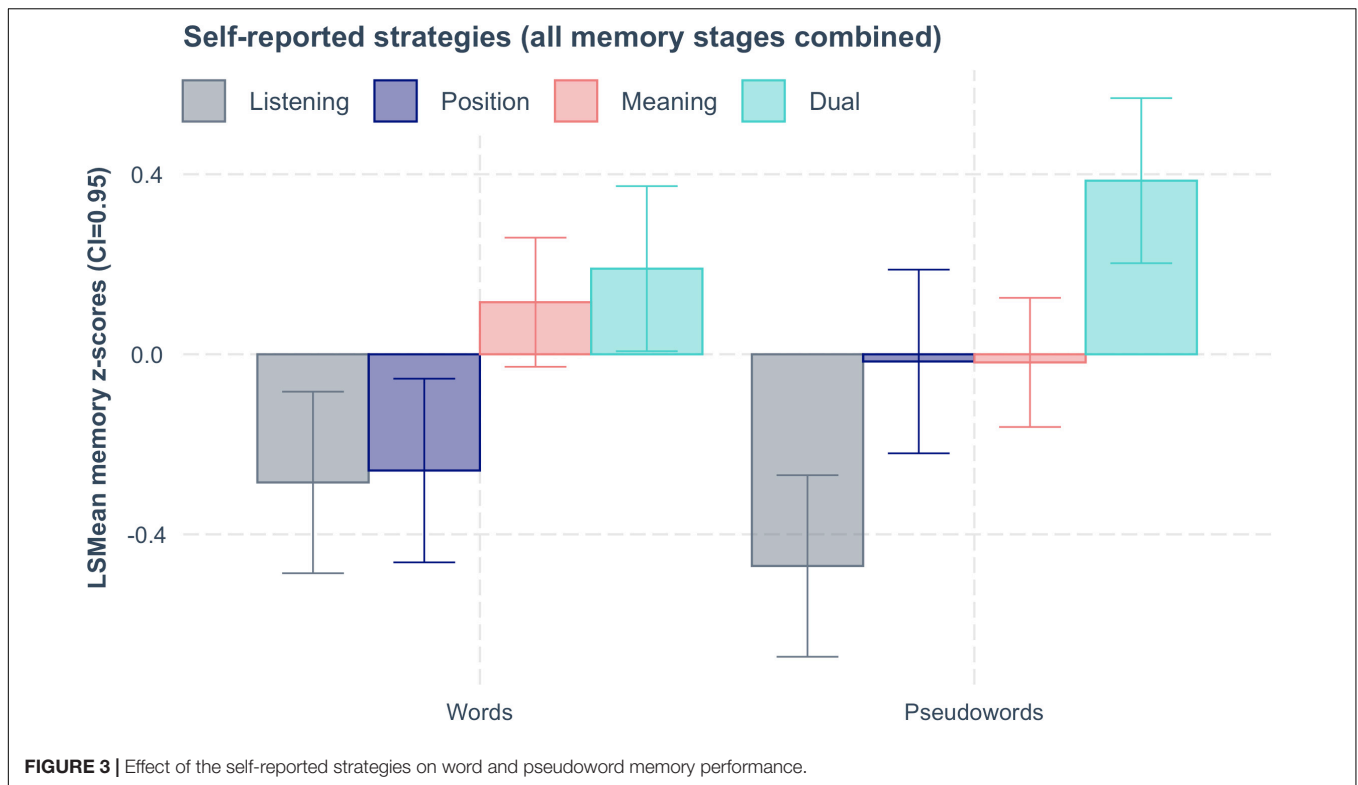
Self-reported strategies (all memory stages combined)

Listening
Position
Meaning
Dual

LSMean memory z-scores (CI=0.95)

0.4
0.0
-0.4

Words
Pseudowords

**FIGURE 3 |** Effect of the self-reported strategies on word and pseudoword memory performance.